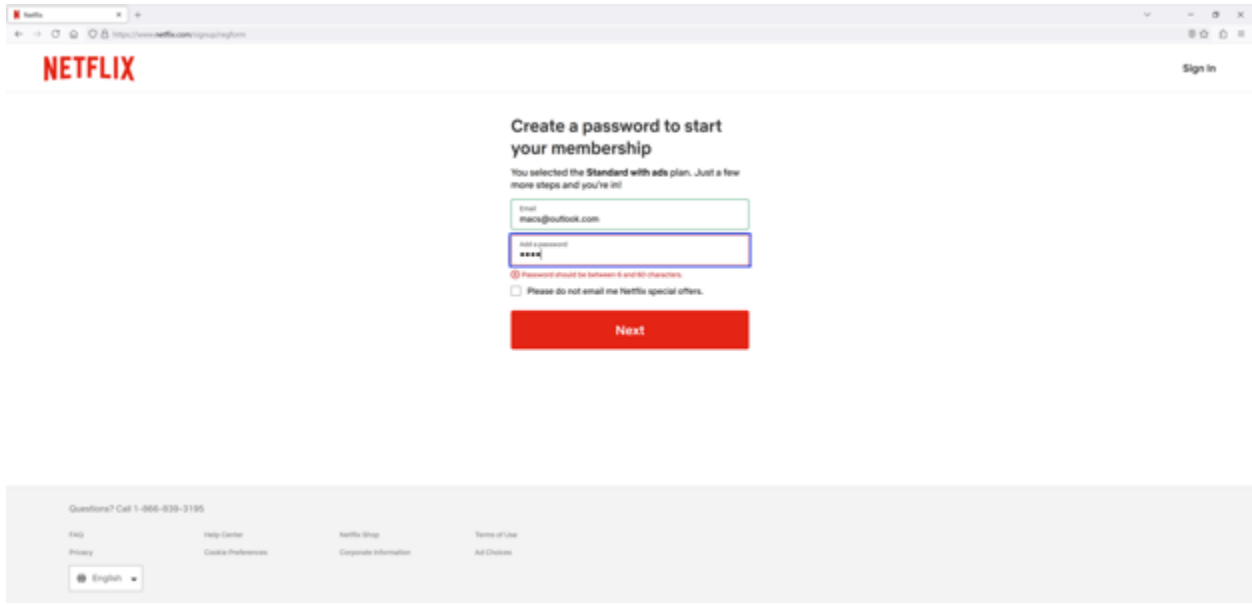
Netflix
https://www.netflix.com/signup/regform

NETFLIX

Sign In

Create a password to start your membership

You selected the **Standard with ads** plan. Just a few more steps and you're in!

Email
macs@outlook.com

Add a password
••••

Password should be between 6 and 60 characters.

Please do not email me Netflix special offers.

Next

Questions? Call 1-866-839-3195

| FAQ | Help Center | Netflix Shop | Terms of Use |
|---|---|---|---|
| Privacy | Cookie Preferences | Corporate Information | Ad Choices |

English